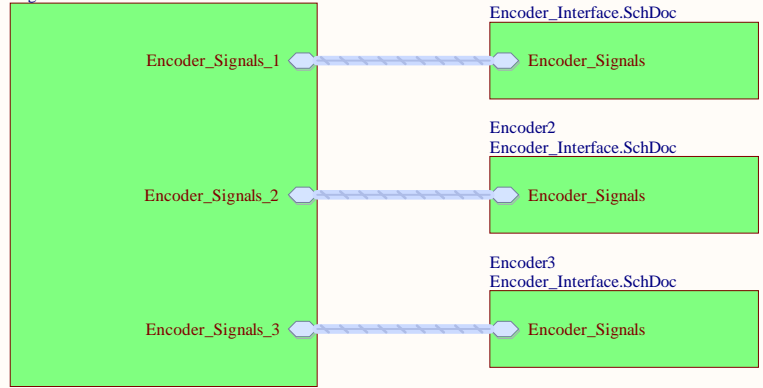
Encoder_Interface.SchDoc

Encoder_Signals_1

Encoder_Signals

Encoder2
Encoder_Interface.SchDoc

Encoder_Signals_2

Encoder_Signals

Encoder3
Encoder_Interface.SchDoc

Encoder_Signals_3

Encoder_Signals